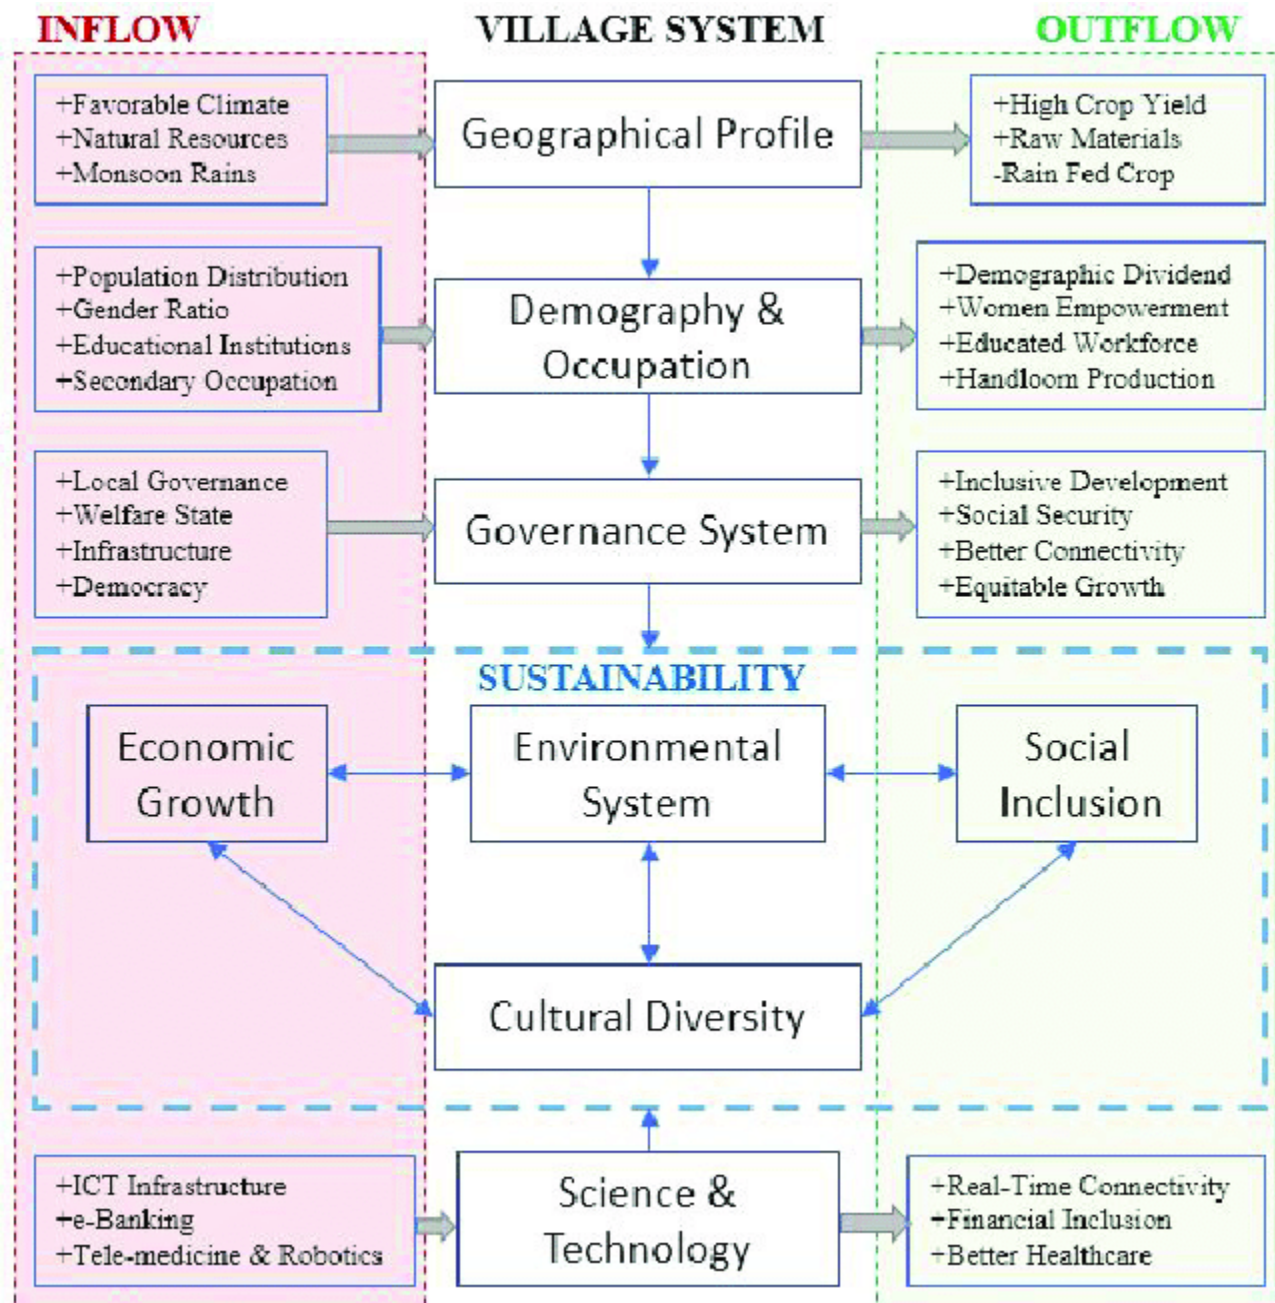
INFLOW

VILLAGE SYSTEM

OUTFLOW

+Favorable Climate
+Natural Resources
+Monsoon Rains

Geographical Profile

+High Crop Yield
+Raw Materials
-Rain Fed Crop

+Population Distribution
+Gender Ratio
+Educational Institutions
+Secondary Occupation

Demography & Occupation

+Demographic Dividend
+Women Empowerment
+Educated Workforce
+Handloom Production

+Local Governance
+Welfare State
+Infrastructure
+Democracy

Governance System

+Inclusive Development
+Social Security
+Better Connectivity
+Equitable Growth

SUSTAINABILITY

Economic Growth

Environmental System

Social Inclusion

Cultural Diversity

+ICT Infrastructure
+e-Banking
+Tele-medicine & Robotics

Science & Technology

+Real-Time Connectivity
+Financial Inclusion
+Better Healthcare